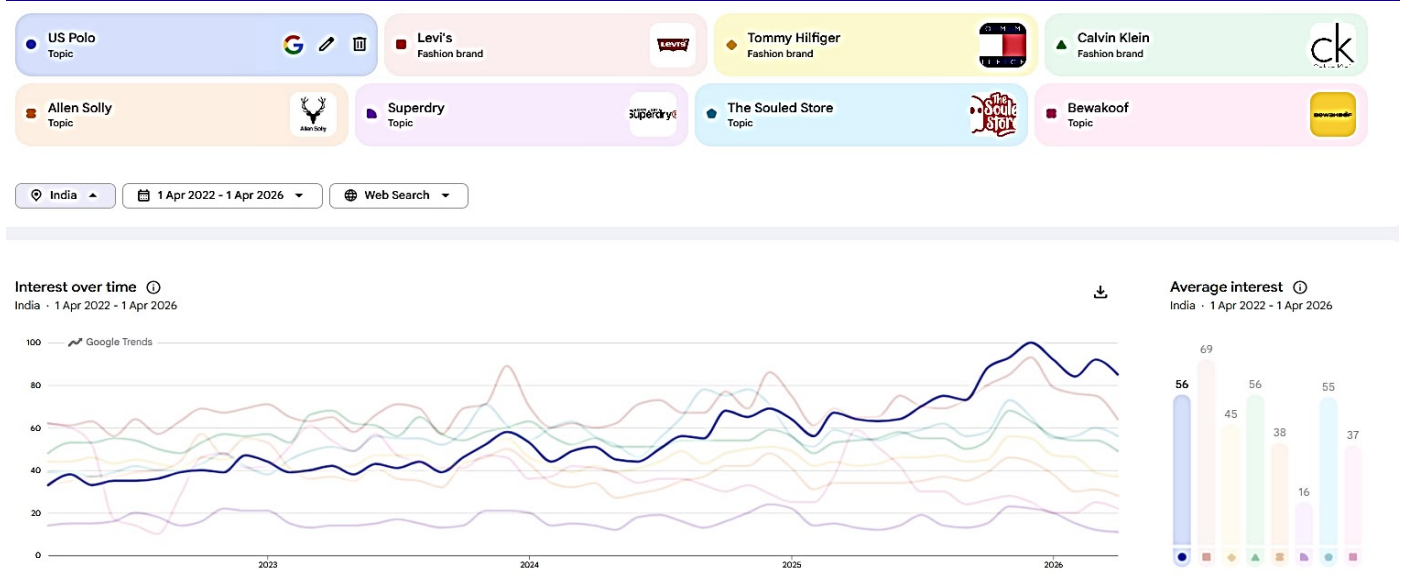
US Polo
Topic

Levi's
Fashion brand

Tommy Hilfiger
Fashion brand

Calvin Klein
Fashion brand

Allen Solly
Topic

Superdry
Topic

The Souled Store
Topic

Bewakoof
Topic

India
1 Apr 2022 - 1 Apr 2026
Web Search

Interest over time
India · 1 Apr 2022 - 1 Apr 2026

Google Trends

100
80
60
40
20
0

2023
2024
2025
2026

Average interest
India · 1 Apr 2022 - 1 Apr 2026

56
69
45
56
38
16
55
37